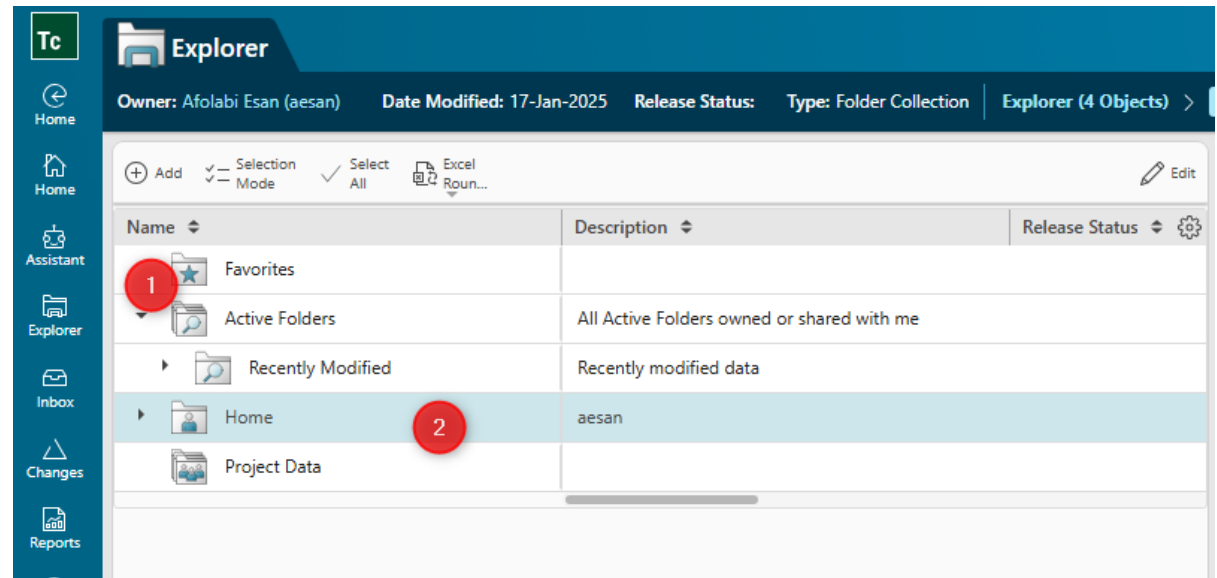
Tc
Home
Home
Assistant
Explorer
Inbox
Changes
Reports

Explorer

Owner: Afolabi Esan (aesan) Date Modified: 17-Jan-2025 Release Status: Type: Folder Collection Explorer (4 Objects) >

Add Selection Mode Select All Excel Roun... Edit

| Name | Description | Release Status |
|---|---|---|
| Favorites | | |
| Active Folders | All Active Folders owned or shared with me | |
| Recently Modified | Recently modified data | |
| Home | aesan | |
| Project Data | | |

1
2